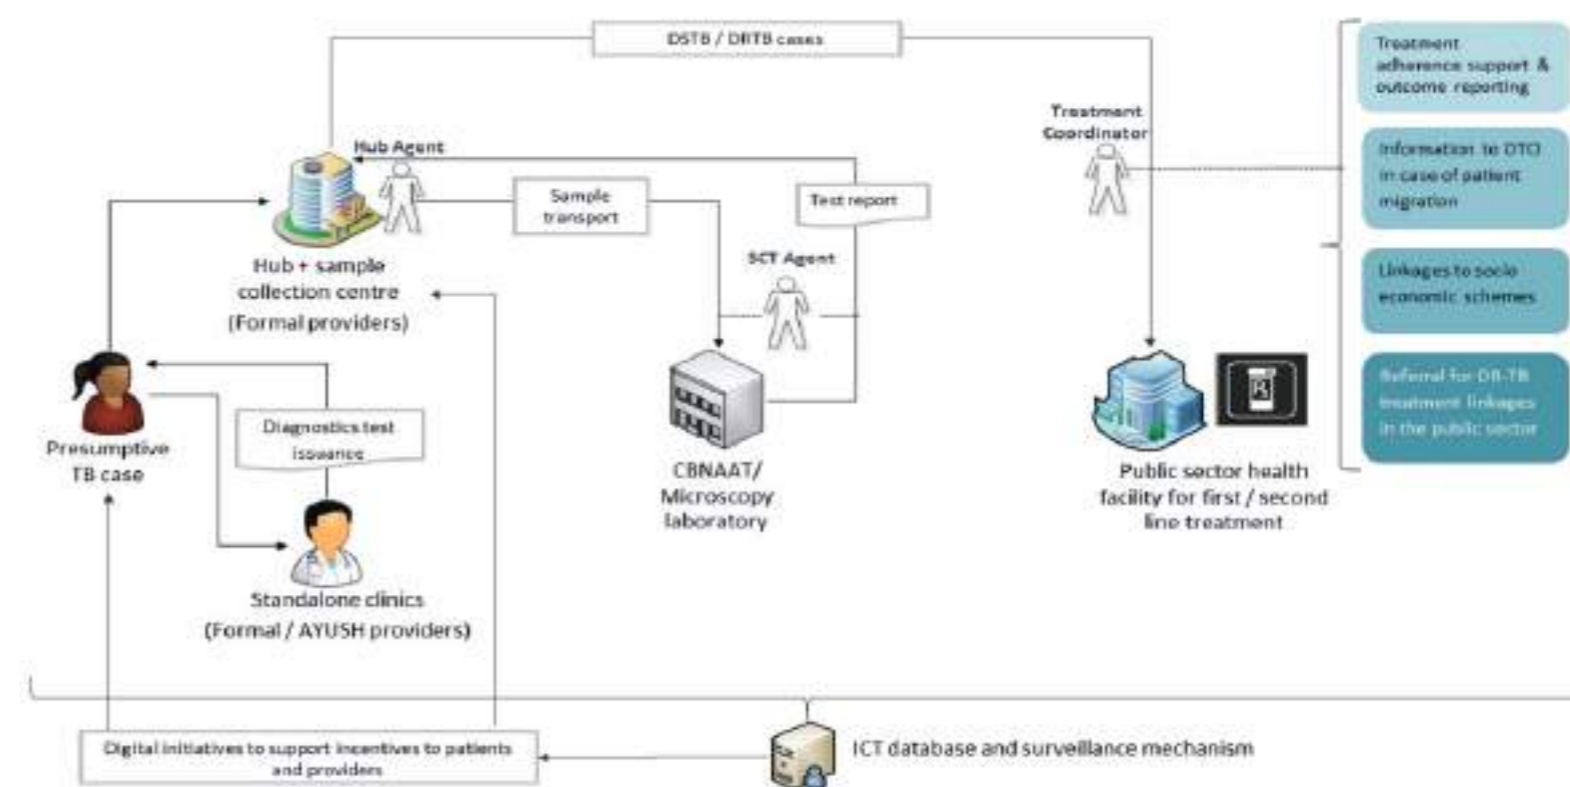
DSTB / DRTB cases

Treatment adherence support & outcome reporting

Information to DTO in case of patient migration

Linkages to socio economic schemes

Referral for DR-TB treatment linkages in the public sector

Treatment Coordinator

Hub Agent

Sample transport

Test report

SCT Agent

Hub + sample collection centre (Formal providers)

Presumptive TB case

Diagnostics test issuance

CBNAAT/ Microscopy laboratory

Public sector health facility for first / second line treatment

Standalone clinics (Formal / AYUSH providers)

Digital initiatives to support incentives to patients and providers

ICT database and surveillance mechanism